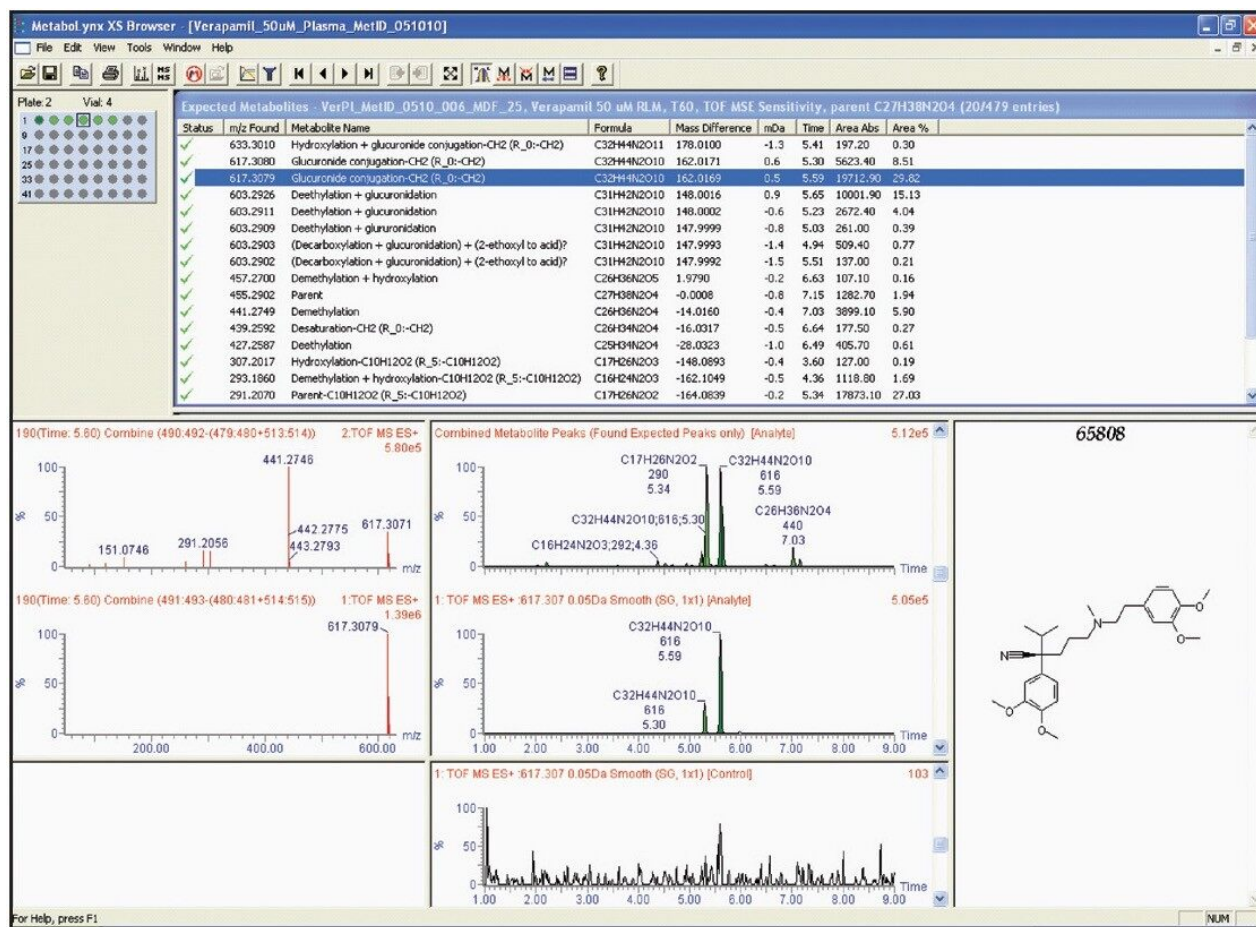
MetaboLynx XS Browser - [Verapamil_50uM_Plasma_MetID_051010]

File Edit View Tools Window Help

Plate: 2 Vial: 4

1
9
17
25
33
41

Expected Metabolites - VerPl_MetID_0510_006_MDF_25, Verapamil 50 uM RLM, T60, TOF MSE Sensitivity, parent C27H38N2O4 (20/479 entries)

| Status | m/z Found | Metabolite Name | Formula | Mass Difference | mDa | Time | Area Abs | Area % |
|---|---|---|---|---|---|---|---|---|
| ✓ | 633.3010 | Hydroxylation + glucuronide conjugation-CH2 (R_0:-CH2) | C32H44N2O11 | 178.0100 | -1.3 | 5.41 | 197.20 | 0.30 |
| ✓ | 617.3080 | Glucuronide conjugation-CH2 (R_0:-CH2) | C32H44N2O10 | 162.0171 | 0.6 | 5.30 | 5623.40 | 8.51 |
| ✓ | 617.3079 | Glucuronide conjugation-CH2 (R_0:-CH2) | C32H44N2O10 | 162.0169 | 0.5 | 5.59 | 19712.90 | 29.82 |
| ✓ | 603.2926 | Deethylation + glucuronidation | C31H42N2O10 | 148.0016 | 0.9 | 5.65 | 10001.90 | 15.13 |
| ✓ | 603.2911 | Deethylation + glucuronidation | C31H42N2O10 | 148.0002 | -0.6 | 5.23 | 2672.40 | 4.04 |
| ✓ | 603.2909 | Deethylation + glucuronidation | C31H42N2O10 | 147.9999 | -0.8 | 5.03 | 261.00 | 0.39 |
| ✓ | 603.2903 | (Decarboxylation + glucuronidation) + (2-ethoxyl to acid)? | C31H42N2O10 | 147.9993 | -1.4 | 4.94 | 509.40 | 0.77 |
| ✓ | 603.2902 | (Decarboxylation + glucuronidation) + (2-ethoxyl to acid)? | C31H42N2O10 | 147.9992 | -1.5 | 5.51 | 137.00 | 0.21 |
| ✓ | 457.2700 | Demethylation + hydroxylation | C26H36N2O5 | 1.9790 | -0.2 | 6.63 | 107.10 | 0.16 |
| ✓ | 455.2902 | Parent | C27H38N2O4 | -0.0008 | -0.8 | 7.15 | 1282.70 | 1.94 |
| ✓ | 441.2749 | Demethylation | C26H36N2O4 | -14.0160 | -0.4 | 7.03 | 3899.10 | 5.90 |
| ✓ | 439.2592 | Desaturation-CH2 (R_0:-CH2) | C26H34N2O4 | -16.0317 | -0.5 | 6.64 | 177.50 | 0.27 |
| ✓ | 427.2587 | Deethylation | C25H34N2O4 | -28.0323 | -1.0 | 6.49 | 405.70 | 0.61 |
| ✓ | 307.2017 | Hydroxylation-C10H12O2 (R_5:-C10H12O2) | C17H26N2O3 | -148.0893 | -0.4 | 3.60 | 127.00 | 0.19 |
| ✓ | 293.1860 | Demethylation + hydroxylation-C10H12O2 (R_5:-C10H12O2) | C16H24N2O3 | -162.1049 | -0.5 | 4.36 | 1118.80 | 1.69 |
| ✓ | 291.2070 | Parent-C10H12O2 (R_5:-C10H12O2) | C17H26N2O2 | -164.0839 | -0.2 | 5.34 | 17873.10 | 27.03 |

190(Time: 5.60) Combine (490:492-(479:480+513:514)) 2:TOF MS ES+ 5.80e5
100 % 50 0
441.2746
442.2775
443.2793
617.3071
151.0746
291.2056
m/z

190(Time: 5.60) Combine (491:493-(480:481+514:515)) 1:TOF MS ES+ 1.39e6
100 % 50 0
617.3079
200.00 400.00 600.00 m/z

Combined Metabolite Peaks (Found Expected Peaks only) [Analyte] 5.12e5
100 % 50 0
C17H26N2O2 290 5.34
C32H44N2O10 616 5.59
C32H44N2O10;616;5.30
C26H36N2O4 440 7.03
C16H24N2O3;292;4.36
Time

1: TOF MS ES+ :617.307 0.05Da Smooth (SG, 1x1) [Analyte] 5.05e5
100 % 50 0
C32H44N2O10 616 5.59
C32H44N2O10 616 5.30
1.00 2.00 3.00 4.00 5.00 6.00 7.00 8.00 9.00 Time

1: TOF MS ES+ :617.307 0.05Da Smooth (SG, 1x1) [Control] 103
100 % 50 0
1.00 2.00 3.00 4.00 5.00 6.00 7.00 8.00 9.00 Time

65808

N
N

For Help, press F1
NUM